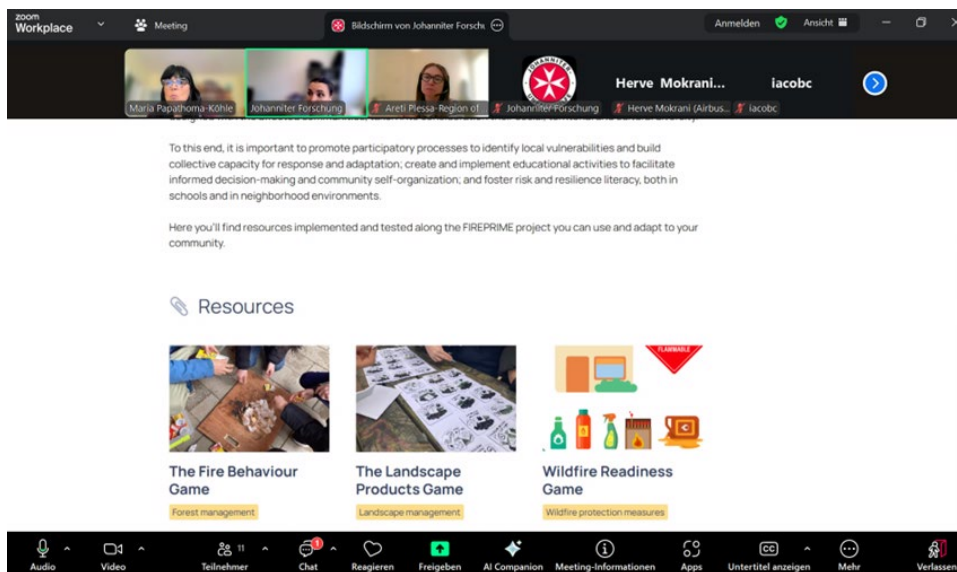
zoom Workplace

Meeting

Bildschirm von Johanniter Forschu

Anmelden

Ansicht

Herve Mokrani...

iacobc

Maria Papathoma-Köhle

Johanniter Forschung

Areti Plessa-Region of

Johanniter Forschung

Herve Mokrani (Airbus...

iacobc

To this end, it is important to promote participatory processes to identify local vulnerabilities and build collective capacity for response and adaptation; create and implement educational activities to facilitate informed decision-making and community self-organization; and foster risk and resilience literacy, both in schools and in neighborhood environments.

Here you'll find resources implemented and tested along the FIREPRIME project you can use and adapt to your community.

Resources

FLAMMABLE

The Fire Behaviour Game

Forest management

The Landscape Products Game

Landscape management

Wildfire Readiness Game

Wildfire protection measures

Audio

Video

11

Teilnehmer

1

Chat

Reagieren

Freigeben

AI Companion

Meeting-Informationen

Apps

CC

Untertitel anzeigen

Mehr

Verlassen